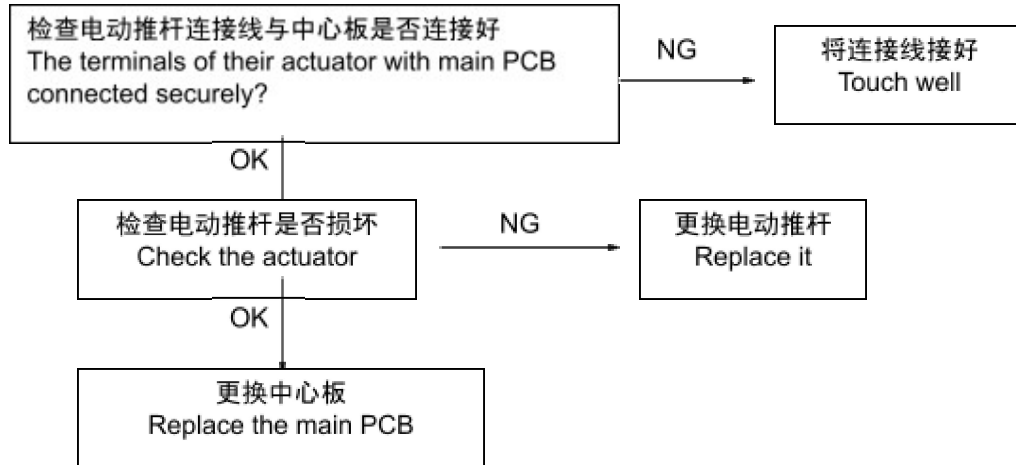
检查电动推杆连接线与中心板是否连接好
The terminals of their actuator with main PCB connected securely?

NG

将连接线接好
Touch well

OK

检查电动推杆是否损坏
Check the actuator

NG

更换电动推杆
Replace it

OK

更换中心板
Replace the main PCB